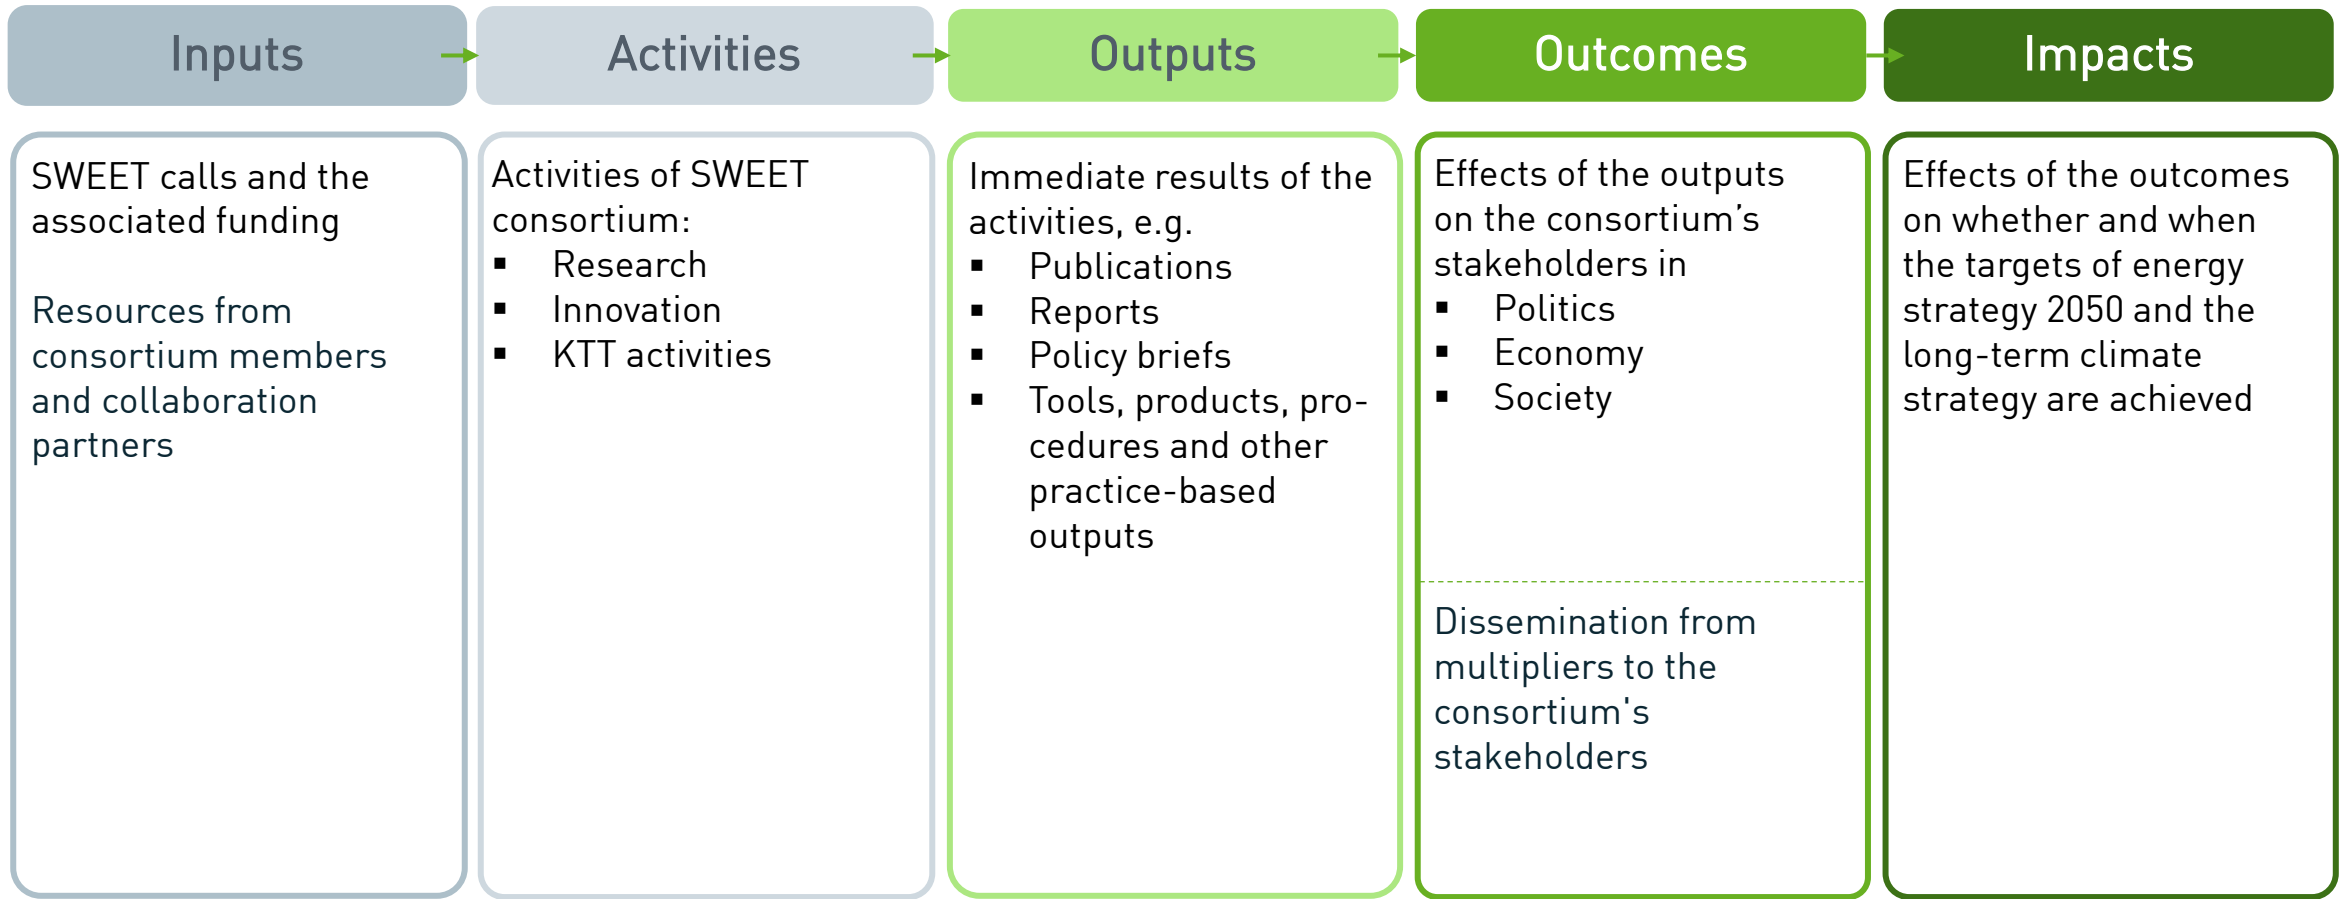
Inputs

Activities

Outputs

Outcomes

Impacts

SWEET calls and the associated funding

Resources from consortium members and collaboration partners

Activities of SWEET consortium:
▪ Research
▪ Innovation
▪ KTT activities

Immediate results of the activities, e.g.
▪ Publications
▪ Reports
▪ Policy briefs
▪ Tools, products, procedures and other practice-based outputs

Effects of the outputs on the consortium’s stakeholders in
▪ Politics
▪ Economy
▪ Society

Dissemination from multipliers to the consortium's stakeholders

Effects of the outcomes on whether and when the targets of energy strategy 2050 and the long-term climate strategy are achieved